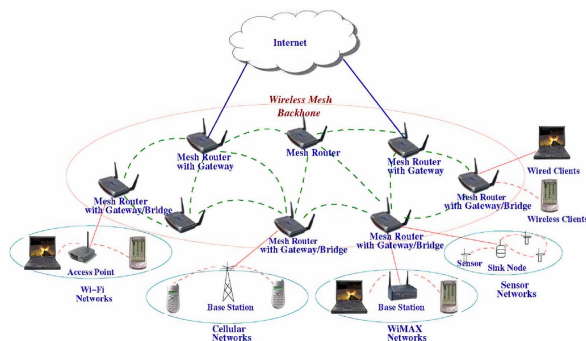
Internet

Wireless Mesh Backbone

Mesh Router with Gateway

Mesh Router

Mesh Router with Gateway

Wired Clients

Mesh Router with Gateway/Bridge

Mesh Router with Gateway/Bridge

Mesh Router with Gateway/Bridge

Mesh Router with Gateway/Bridge

Wireless Clients

Access Point

Wi-Fi Networks

Base Station

Cellular Networks

Base Station

WiMAX Networks

Sensor

Sink Node

Sensor Networks